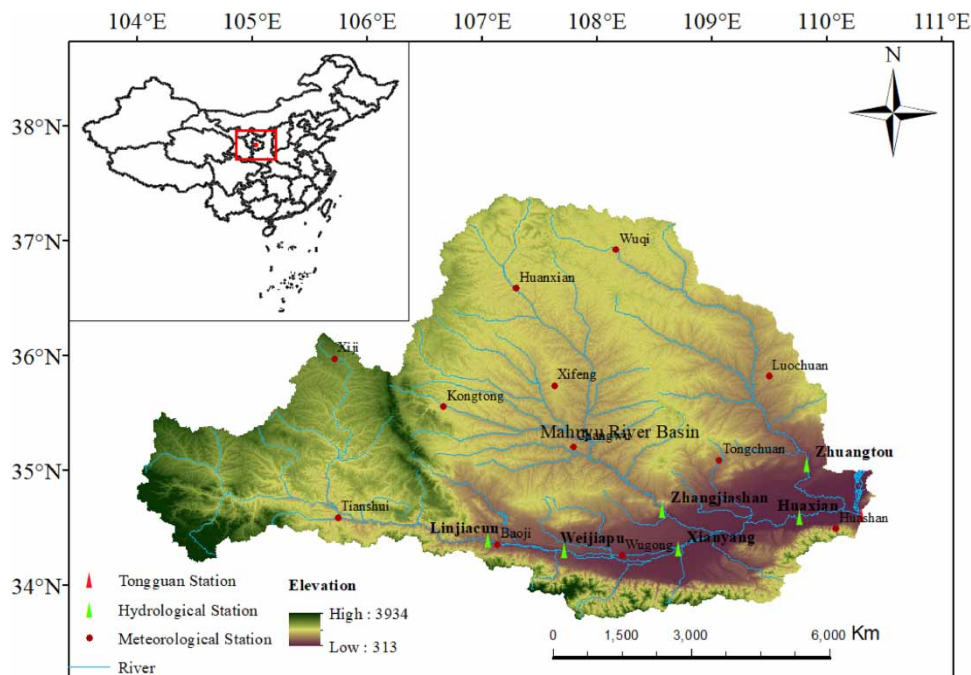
104°E 105°E 106°E 107°E 108°E 109°E 110°E 111°E

38°N
37°N
36°N
35°N
34°N

N

Wuqi
Huanxian
Xiji
Luochuan
Xifeng
Kongtong
Mahuyu River Basin
Changwu
Tongchuan
Zhuangtou
Zhangjiashan
Huaxian
Huashan
Tianshui
Linjiacun
Baoji
Weijiapu
Wugong
Xianyang

Tongguan Station
Hydrological Station
Meteorological Station
River

Elevation
High : 3934
Low : 313

0 1,500 3,000 6,000 Km